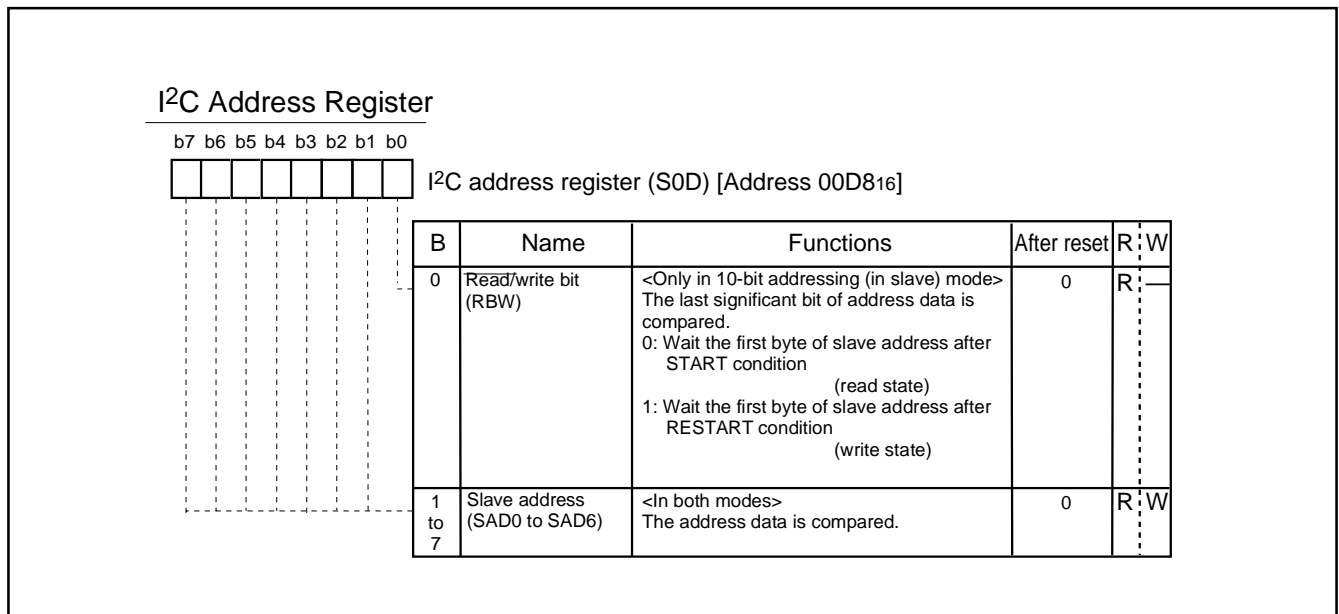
I$^2$C Address Register

b7 b6 b5 b4 b3 b2 b1 b0

I$^2$C address register (S0D) [Address 00D8$_{16}$]

| B | Name | Functions | After reset | R | W |
|---|---|---|---|---|---|
| 0 | $\overline{\text{Read}}$/write bit (RBW) | <Only in 10-bit addressing (in slave) mode> The last significant bit of address data is compared. 0: Wait the first byte of slave address after START condition (read state) 1: Wait the first byte of slave address after RESTART condition (write state) | 0 | R | — |
| 1 to 7 | Slave address (SAD0 to SAD6) | <In both modes> The address data is compared. | 0 | R | W |